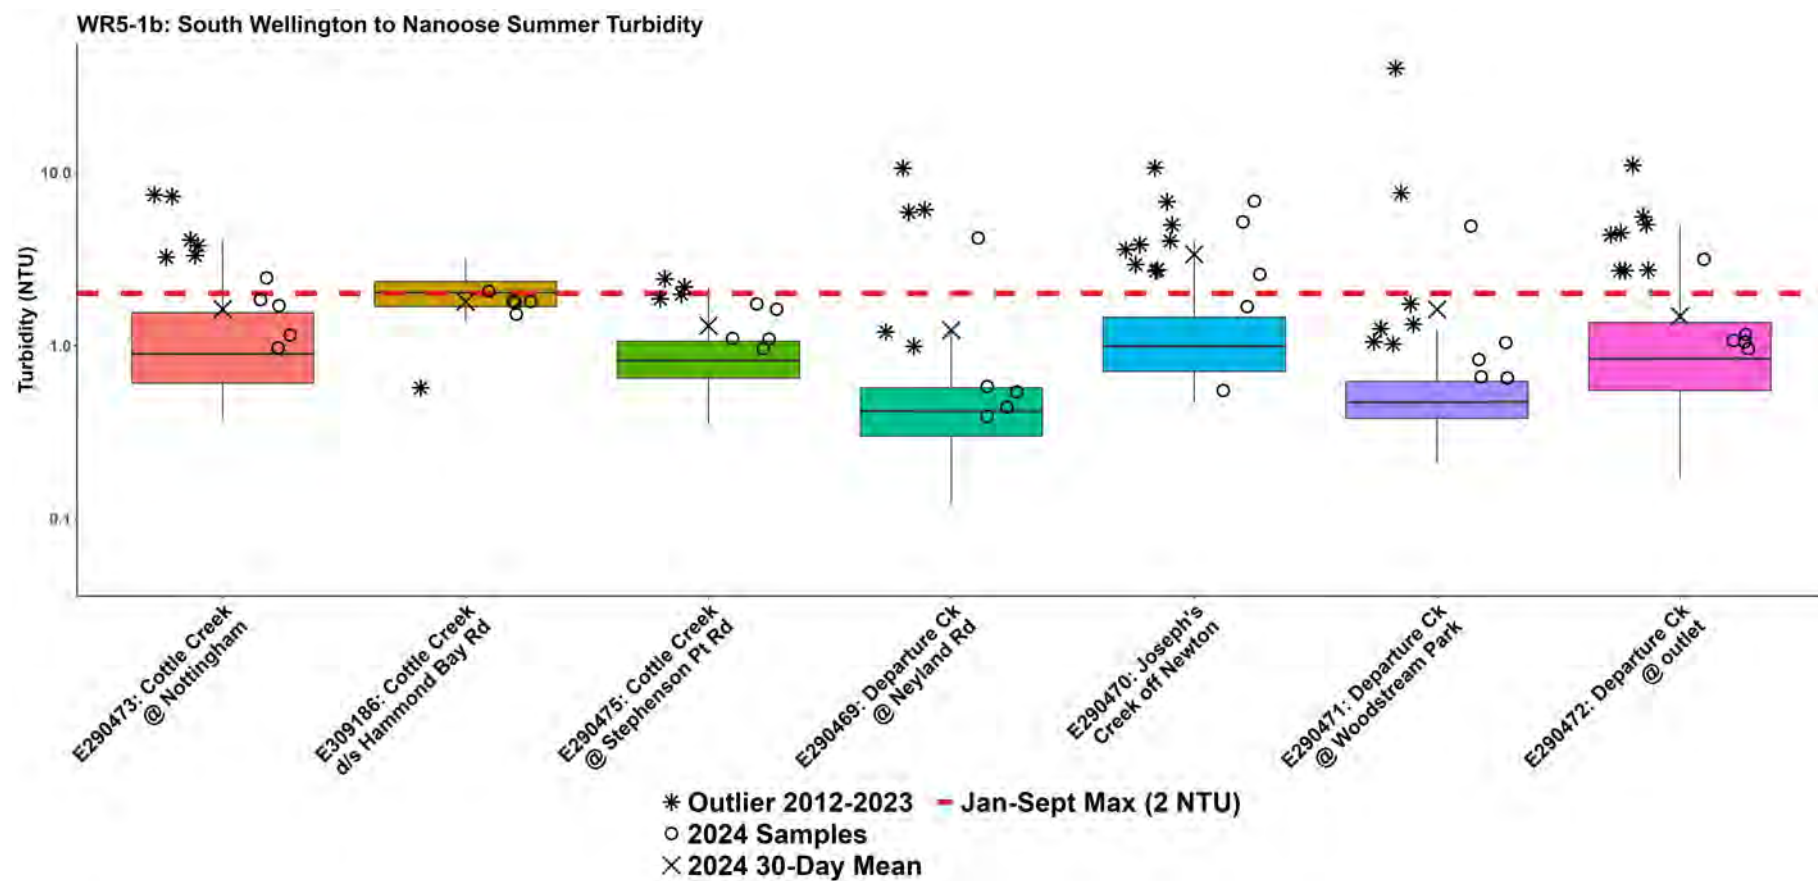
WR5-1b: South Wellington to Nanoose Summer Turbidity

Turbidity (NTU)

10.0
1.0
0.1

E290473: Cottle Creek @ Nottingham
E309186: Cottle Creek d/s Hammond Bay Rd
E290475: Cottle Creek @ Stephenson Pt Rd
E290469: Departure Ck @ Neyland Rd
E290470: Joseph's Creek off Newton
E290471: Departure Ck @ Woodstream Park
E290472: Departure Ck @ outlet

✳ Outlier 2012-2023
○ 2024 Samples
✕ 2024 30-Day Mean
Jan-Sept Max (2 NTU)